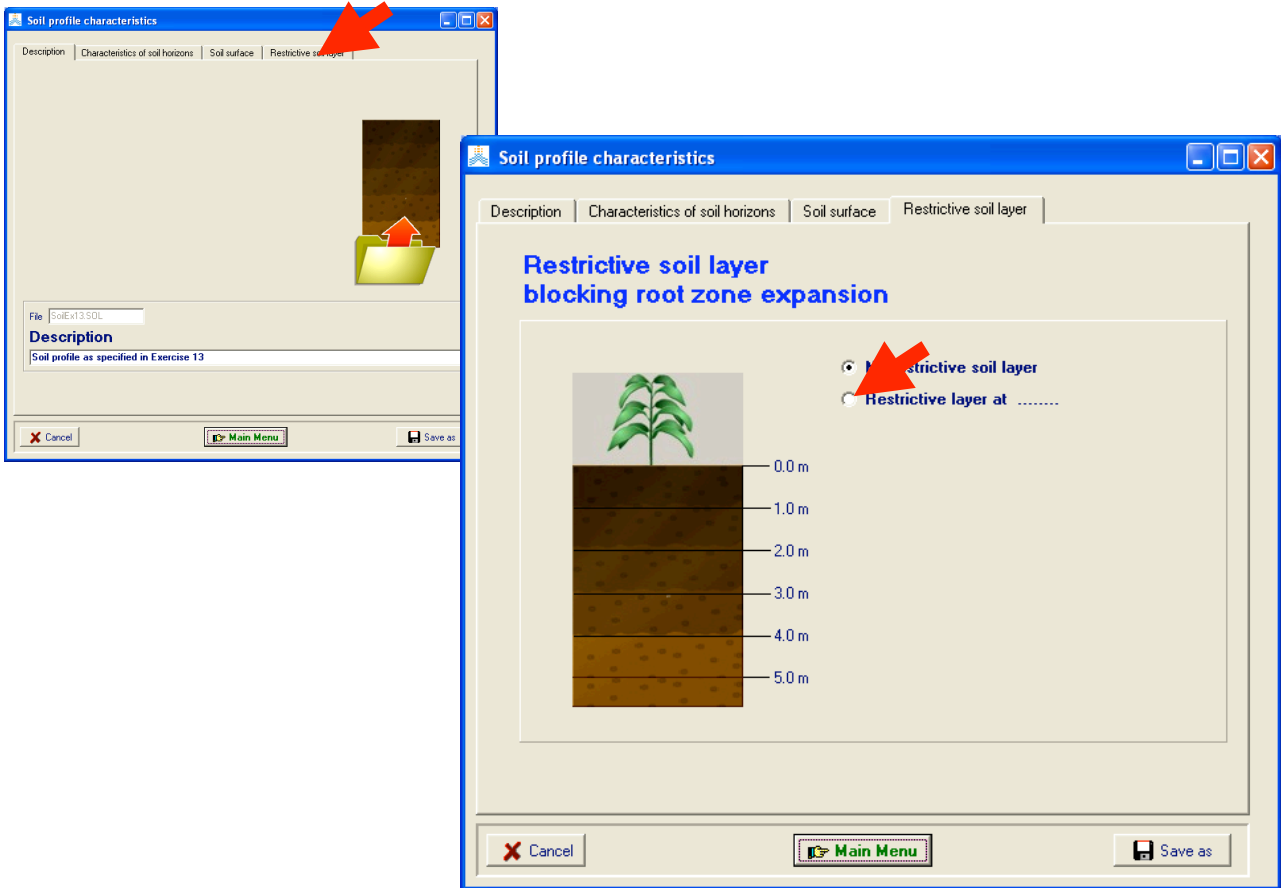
Soil profile characteristics

Description | Characteristics of soil horizons | Soil surface | Restrictive soil layer

File SoilEx13.SOL

Description

Soil profile as specified in Exercise 13

Cancel Main Menu Save as

Soil profile characteristics

Description | Characteristics of soil horizons | Soil surface | Restrictive soil layer

Restrictive soil layer
blocking root zone expansion

N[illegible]strictive soil layer
Restrictive layer at ........

0.0 m
1.0 m
2.0 m
3.0 m
4.0 m
5.0 m

Cancel Main Menu Save as